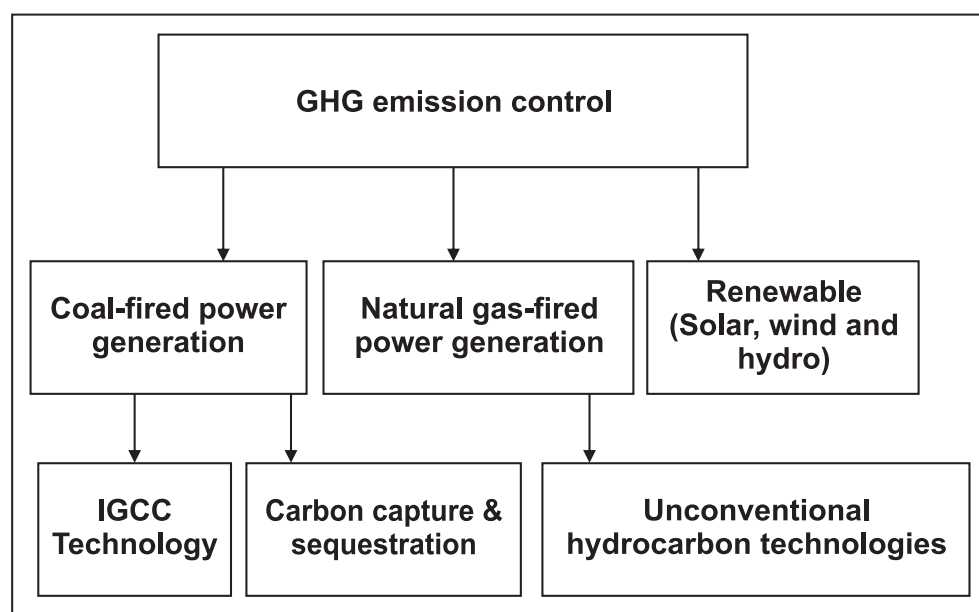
GHG emission control

Coal-fired power generation

Natural gas-fired power generation

Renewable (Solar, wind and hydro)

IGCC Technology

Carbon capture & sequestration

Unconventional hydrocarbon technologies